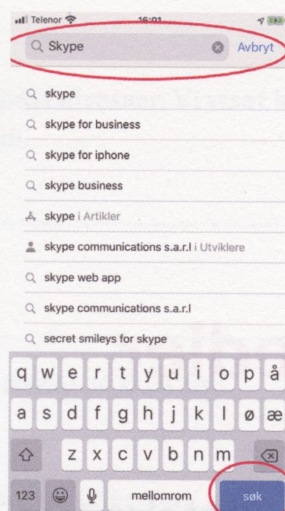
Telenor 16:01

Skype

Avbryt

skype

skype for business

skype for iphone

skype business

skype i Artikler

skype communications s.a.r.l i Utviklere

skype web app

skype communications s.a.r.l

secret smileys for skype

q w e r t y u i o p å

a s d f g h j k l ø æ

z x c v b n m

123

mellomrom

søk